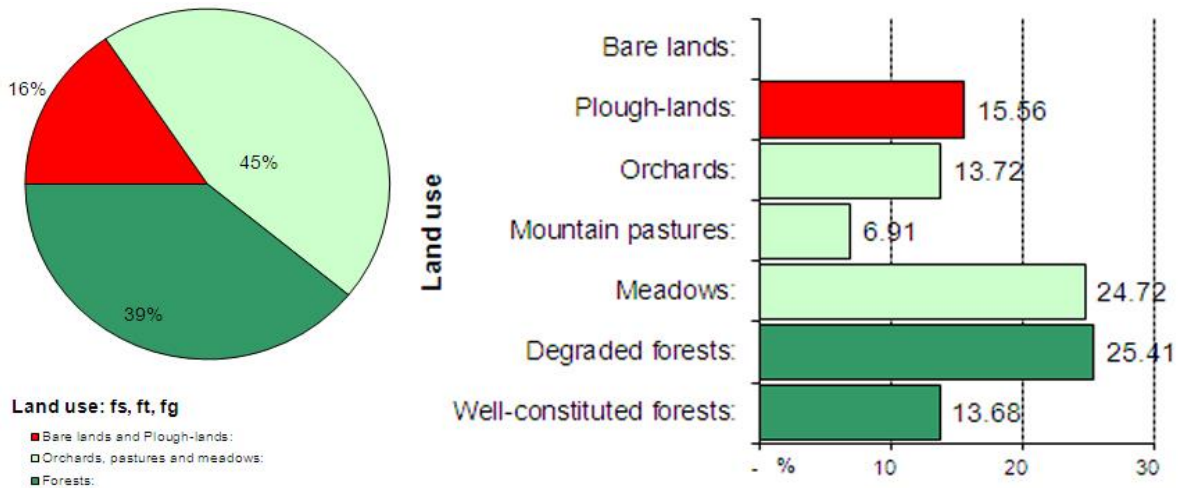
16%
45%
39%

Land use: fs, ft, fg
Bare lands and Plough-lands:
Orchards, pastures and meadows:
Forests:

Land use

| Land use | % |
|---|---|
| Bare lands: | |
| Plough-lands: | 15.56 |
| Orchards: | 13.72 |
| Mountain pastures: | 6.91 |
| Meadows: | 24.72 |
| Degraded forests: | 25.41 |
| Well-constituted forests: | 13.68 |

- % 10 20 30